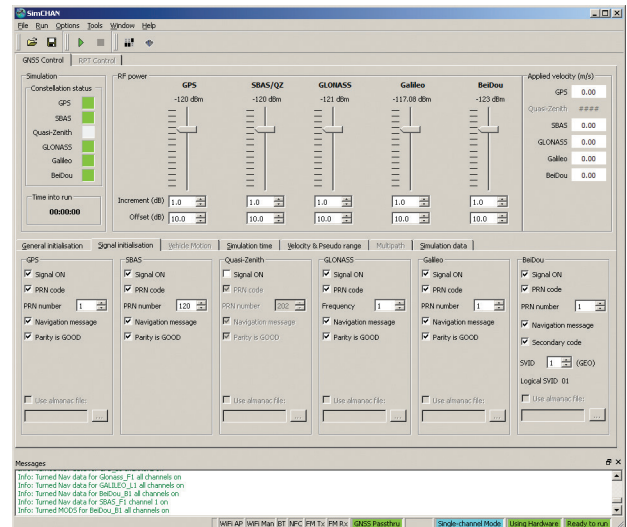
SimCHAN

File Run Options Tools Window Help

GNSS Control RPT Control

Simulation

Constellation status

GPS

SBAS

Quasi-Zenith

GLONASS

Galileo

BeiDou

Time into run

00:00:00

RF power

GPS -120 dBm

SBAS/QZ -120 dBm

GLONASS -121 dBm

Galileo -117.08 dBm

BeiDou -123 dBm

Increment (dB) 1.0 1.0 1.0 1.0 1.0

Offset (dB) 10.0 10.0 10.0 10.0 10.0

Applied velocity (m/s)

GPS 0.00

Quasi-Zenith ####

SBAS 0.00

GLONASS 0.00

Galileo 0.00

BeiDou 0.00

General initialisation | Signal initialisation | Vehicle Motion | Simulation time | Velocity & Pseudo range | Multipath | Simulation data

GPS
Signal ON
PRN code
PRN number 1
Navigation message
Parity is GOOD
Use almanac file:

SBAS
Signal ON
PRN code
PRN number 120
Navigation message
Parity is GOOD
Use almanac file:

Quasi-Zenith
Signal ON
PRN code
PRN number 202
Navigation message
Parity is GOOD
Use almanac file:

GLONASS
Signal ON
PRN code
Frequency 1
Navigation message
Parity is GOOD
Use almanac file:

Galileo
Signal ON
PRN code
PRN number 1
Navigation message
Parity is GOOD
Use almanac file:

BeiDou
Signal ON
PRN code
PRN number 1
Navigation message
Secondary code
SVID 1 (GEO)
Logical SVID 01
Use almanac file:

Messages

Info: Turned Nav data for Glonass_F1 all channels on
Info: Turned Nav data for GALILEO_L1 all channels on
Info: Turned Nav data for BeiDou_B1 all channels on
Info: Turned Nav data for SBAS_F1 channel 1 on
Info: Turned MODS for BeiDou_B1 all channels on

WiFi AP | WiFi Man | BT | NFC | FM Tx | FM Rx | GNSS Passthru | Single-channel Mode | Using Hardware | Ready to run